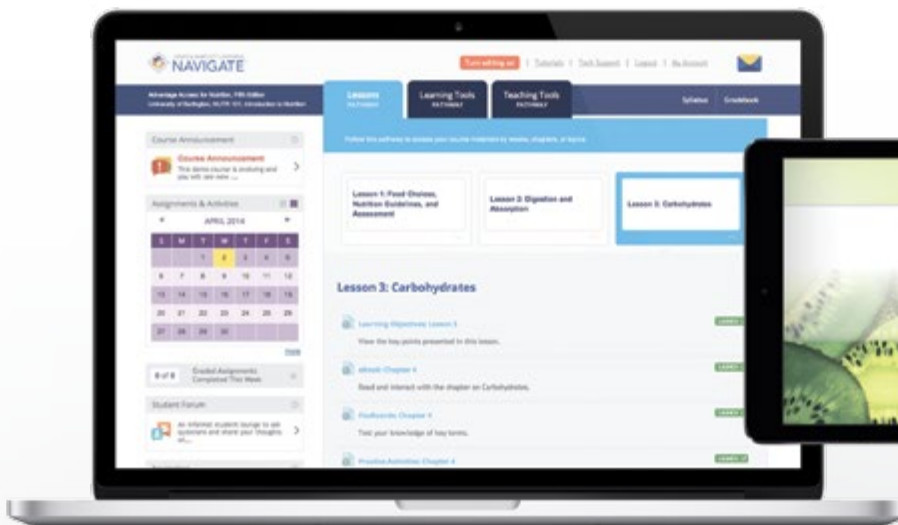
NAVIGATE

Turn editing on | Tutorials | Tech Support | Logout | My Account

Advantage Access for Nutrition, Fifth Edition
University of Burlington, NUTR 101: Introduction to Nutrition

Lessons
PATHWAY

Learning Tools
PATHWAY

Teaching Tools
PATHWAY

Syllabus

Gradebook

Course Announcement

Course Announcement
This demo course is evolving and you will see new ...

Assignments & Activities

APRIL 2014

| S | M | T | W | T | F | S |
|---|---|---|---|---|---|---|
| | | 1 | 2 | 3 | 4 | 5 |
| 6 | 7 | 8 | 9 | 10 | 11 | 12 |
| 13 | 14 | 15 | 16 | 17 | 18 | 19 |
| 20 | 21 | 22 | 23 | 24 | 25 | 26 |
| 27 | 28 | 29 | 30 | | | |

More

0 of 0 Graded Assignments Completed This Week

Student Forum

An informal student lounge to ask questions and share your thoughts on...

Follow this pathway to access your course materials by weeks, chapters, or topics.

Lesson 1: Food Choices, Nutrition Guidelines, and Assessment

Lesson 2: Digestion and Absorption

Lesson 3: Carbohydrates

Lesson 3: Carbohydrates

Learning Objectives: Lesson 3
View the key points presented in this lesson.

eBook: Chapter 4
Read and interact with the chapter on Carbohydrates.

Flashcards: Chapter 4
Test your knowledge of key terms.

Practice Activities: Chapter 4

LEARN

LEARN

LEARN

LEARN